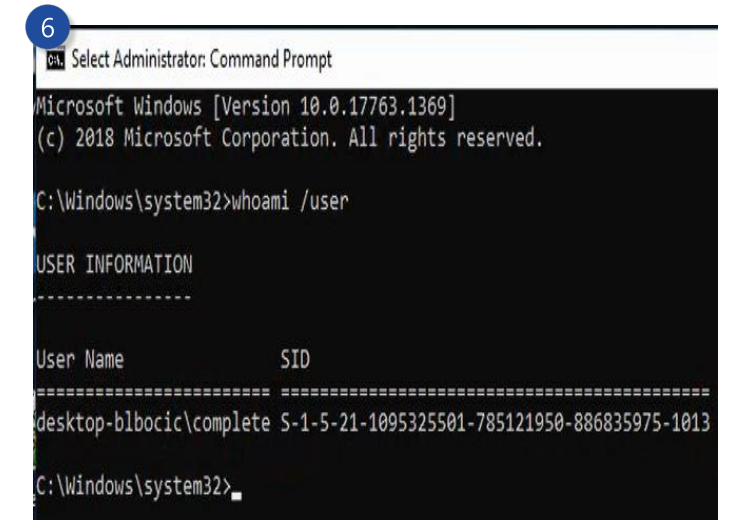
6

Select Administrator: Command Prompt

Microsoft Windows [Version 10.0.17763.1369]
(c) 2018 Microsoft Corporation. All rights reserved.

C:\Windows\system32>whoami /user

USER INFORMATION
----------------

User Name SID
======================= =============================================
desktop-blbocic\complete S-1-5-21-1095325501-785121950-886835975-1013

C:\Windows\system32>_